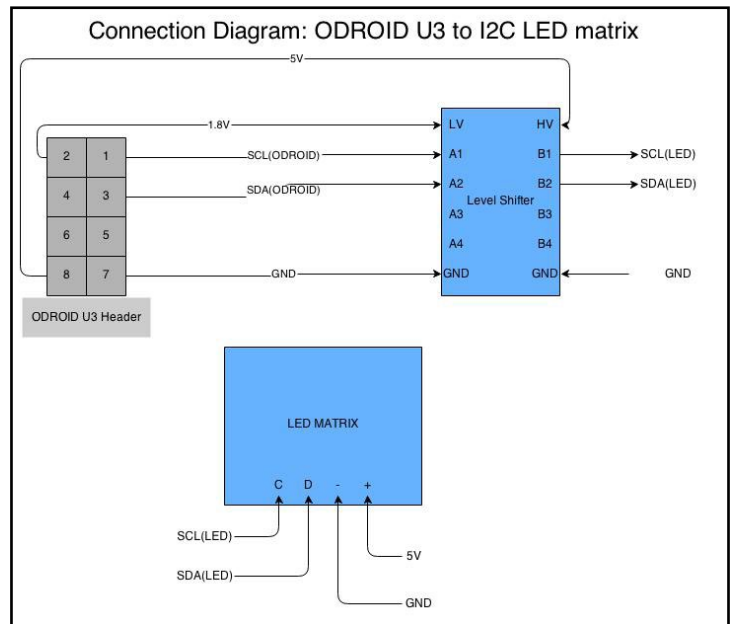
Connection Diagram: ODROID U3 to I2C LED matrix

5V

1.8V

| 2 | 1 |
|---|---|
| 4 | 3 |
| 6 | 5 |
| 8 | 7 |

ODROID U3 Header

SCL(ODROID)

SDA(ODROID)

GND

LV HV
A1 B1
A2 B2
Level Shifter
A3 B3
A4 B4
GND GND

SCL(LED)

SDA(LED)

GND

LED MATRIX

C D - +

SCL(LED)

SDA(LED)

5V

GND